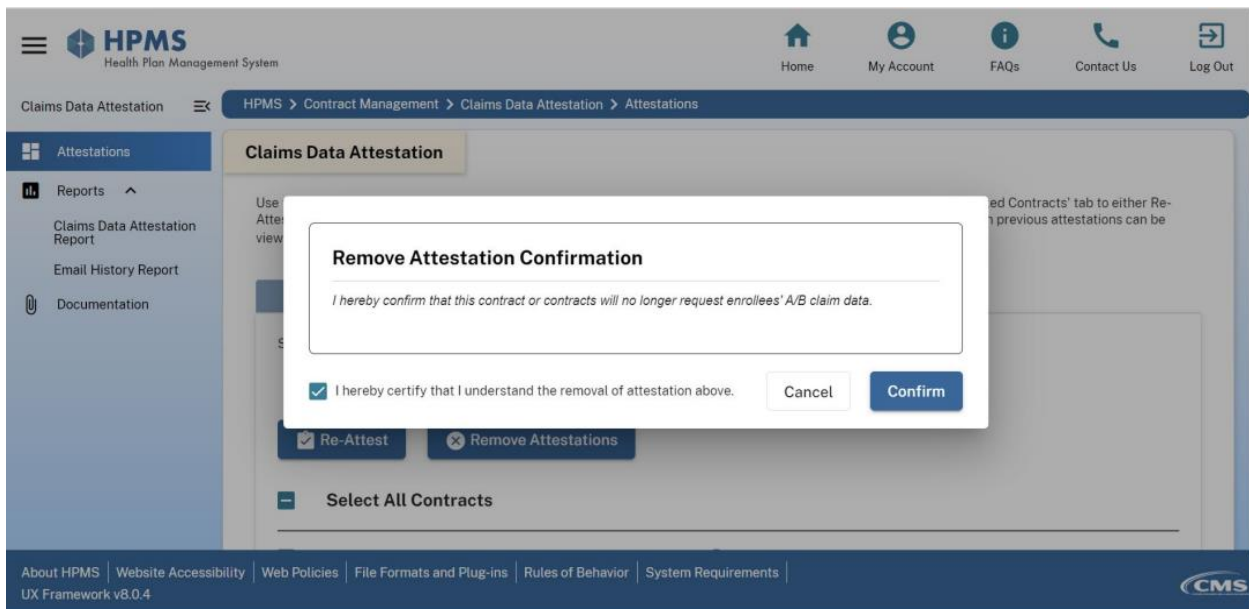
HPMS
Health Plan Management System

Home My Account FAQs Contact Us Log Out

Claims Data Attestation

HPMS > Contract Management > Claims Data Attestation > Attestations

Attestations
Reports
Claims Data Attestation Report
Email History Report
Documentation

Claims Data Attestation

Use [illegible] Atte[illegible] view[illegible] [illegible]ed Contracts' tab to either Re-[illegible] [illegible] previous attestations can be

S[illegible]

Remove Attestation Confirmation

I hereby confirm that this contract or contracts will no longer request enrollees' A/B claim data.

I hereby certify that I understand the removal of attestation above.

Cancel

Confirm

Re-Attest

Remove Attestations

Select All Contracts

About HPMS | Website Accessibility | Web Policies | File Formats and Plug-ins | Rules of Behavior | System Requirements
UX Framework v8.0.4

CMS